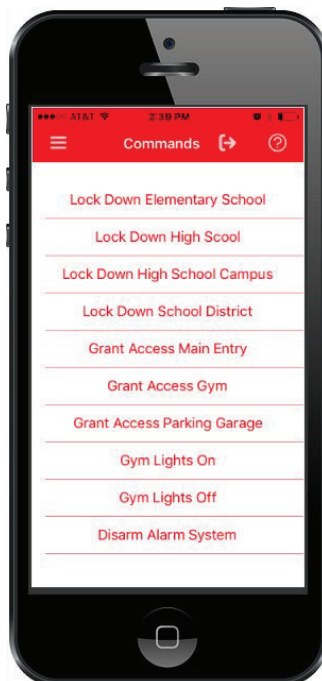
AT&T 2:39 PM

Commands

Lock Down Elementary School

Lock Down High Scool

Lock Down High School Campus

Lock Down School District

Grant Access Main Entry

Grant Access Gym

Grant Access Parking Garage

Gym Lights On

Gym Lights Off

Disarm Alarm System